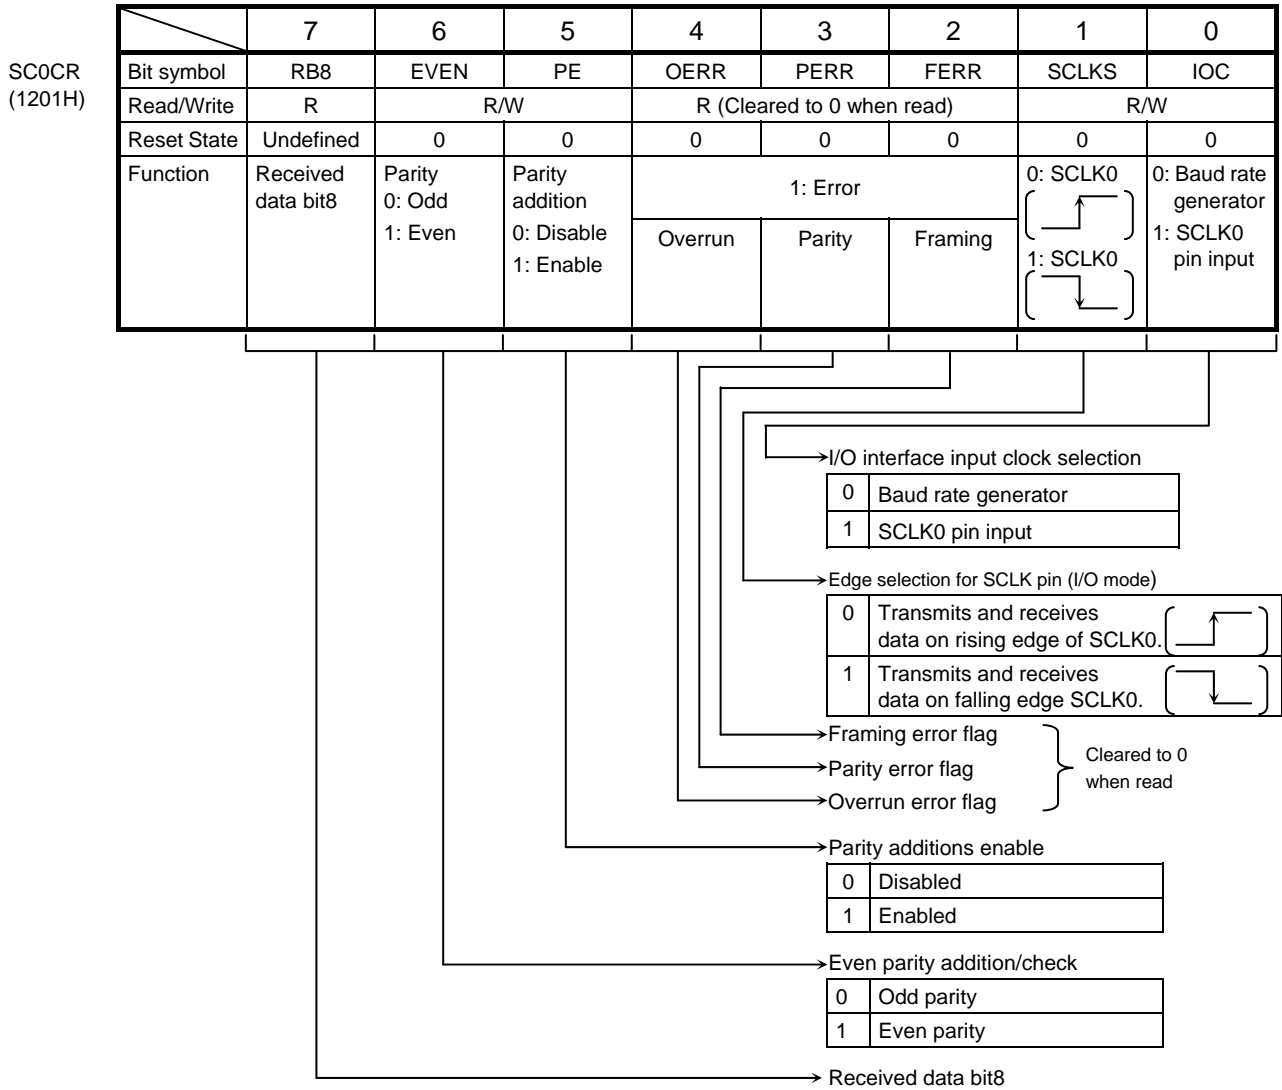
SC0CR
(1201H)

| | 7 | 6 | 5 | 4 | 3 | 2 | 1 | 0 |
|---|---|---|---|---|---|---|---|---|
| Bit symbol | RB8 | EVEN | PE | OERR | PERR | FERR | SCLKS | IOC |
| Read/Write | R | R/W | | R (Cleared to 0 when read) | | | R/W | |
| Reset State | Undefined | 0 | 0 | 0 | 0 | 0 | 0 | 0 |
| Function | Received data bit8 | Parity 0: Odd 1: Even | Parity addition 0: Disable 1: Enable | 1: Error Overrun | Parity | Framing | 0: SCLK0 1: SCLK0 | 0: Baud rate generator 1: SCLK0 pin input |

I/O interface input clock selection

| 0 | Baud rate generator |
|---|---|
| 1 | SCLK0 pin input |

Edge selection for SCLK pin (I/O mode)

| 0 | Transmits and receives data on rising edge of SCLK0. |
|---|---|
| 1 | Transmits and receives data on falling edge SCLK0. |

Framing error flag
Parity error flag
Overrun error flag
Cleared to 0 when read

Parity additions enable

| 0 | Disabled |
|---|---|
| 1 | Enabled |

Even parity addition/check

| 0 | Odd parity |
|---|---|
| 1 | Even parity |

Received data bit8